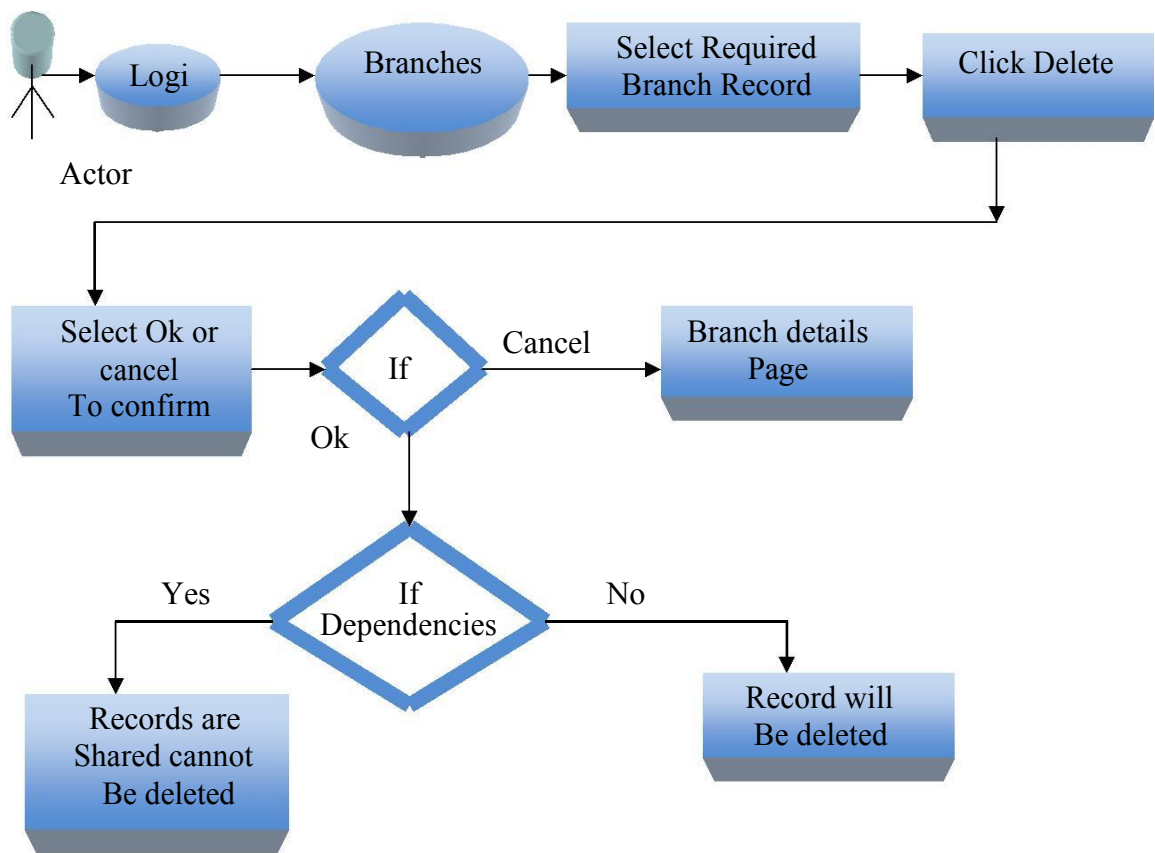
Logi

Branches

Select Required Branch Record

Click Delete

Actor

Select Ok or cancel To confirm

If

Cancel

Branch details Page

Ok

Yes

If Dependencies

No

Records are Shared cannot Be deleted

Record will Be deleted